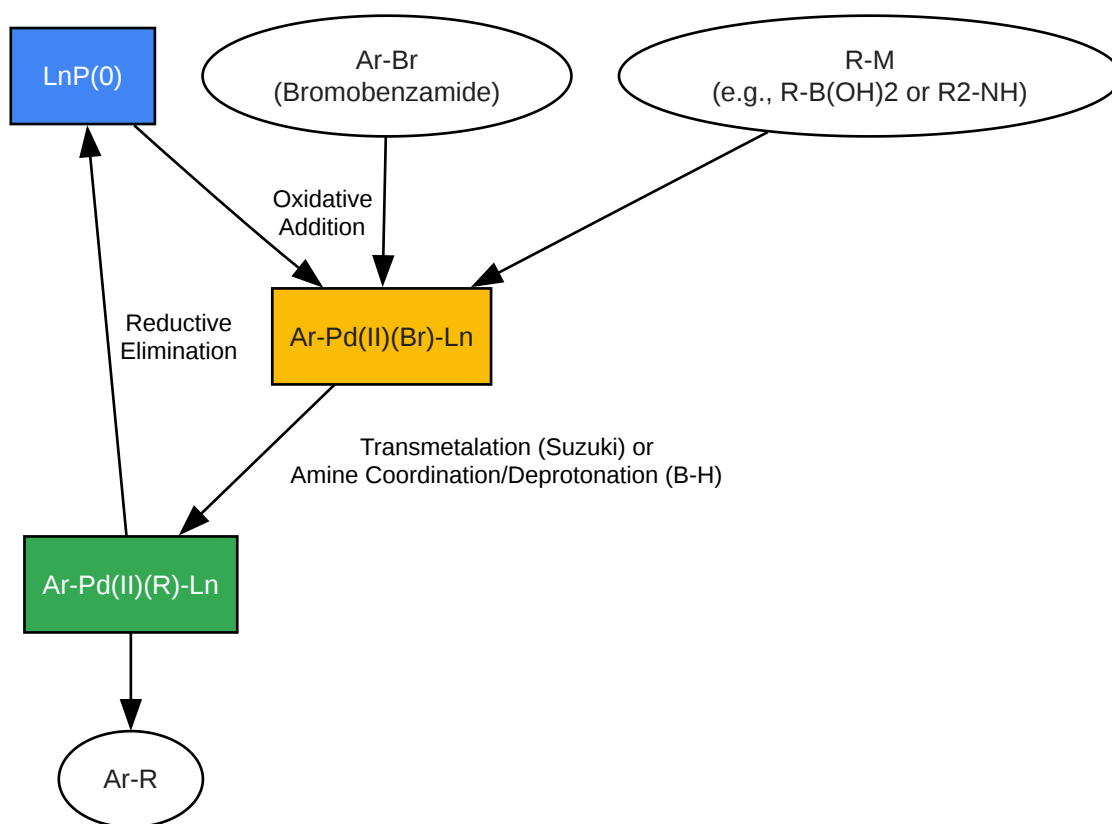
LnP(0)

Ar-Br
(Bromobenzamide)

R-M
(e.g., R-B(OH)2 or R2-NH)

Oxidative
Addition

Reductive
Elimination

Ar-Pd(II)(Br)-Ln

Transmetalation (Suzuki) or
Amine Coordination/Deprotonation (B-H)

Ar-Pd(II)(R)-Ln

Ar-R